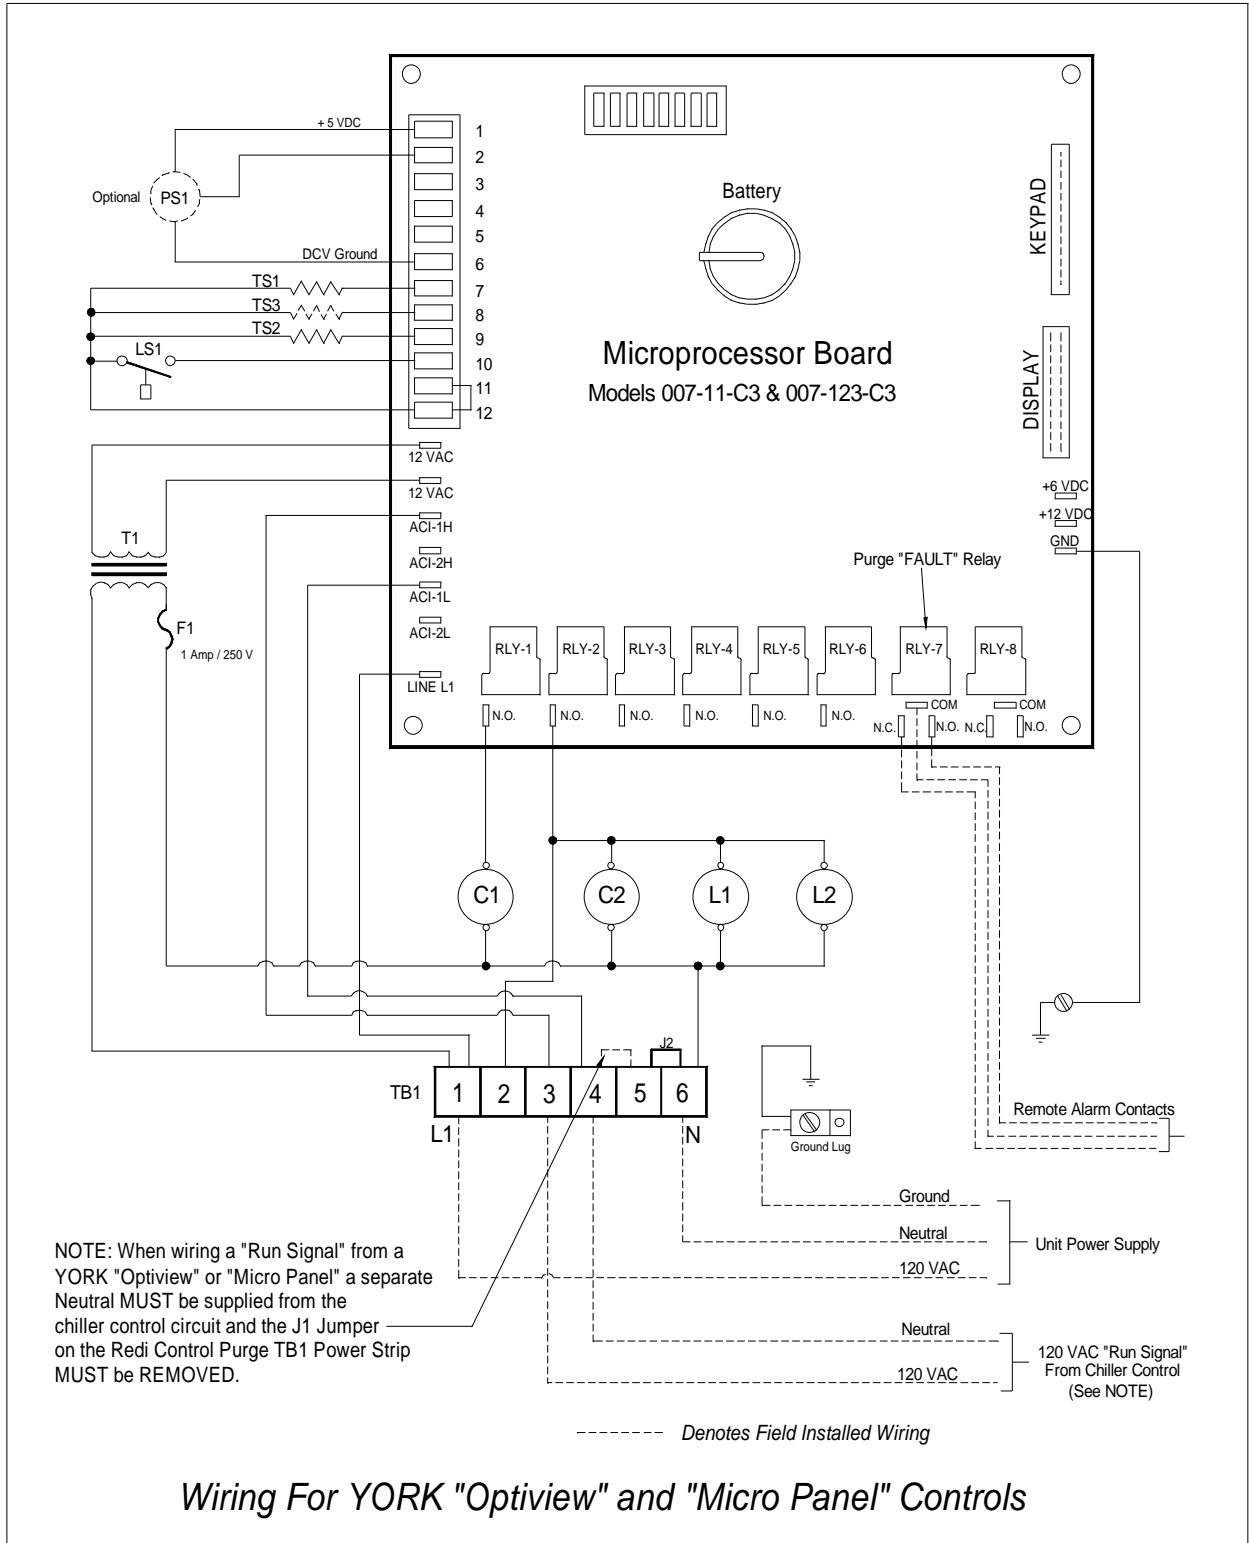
+ 5 VDC
1
2
3
4
5
6
7
8
9
10
11
12
Optional
PS1
DCV Ground
TS1
TS3
TS2
LS1
Battery
KEYPAD
Microprocessor Board
Models 007-11-C3 & 007-123-C3
DISPLAY
12 VAC
12 VAC
ACI-1H
ACI-2H
ACI-1L
ACI-2L
LINE L1
T1
F1
1 Amp / 250 V
+6 VDC
+12 VDC
GND
Purge "FAULT" Relay
RLY-1
RLY-2
RLY-3
RLY-4
RLY-5
RLY-6
RLY-7
RLY-8
N.O.
N.O.
N.O.
N.O.
N.O.
N.O.
COM
N.C.
N.O.
N.C.
COM
N.O.
C1
C2
L1
L2
J2
TB1
1
2
3
4
5
6
L1
N
Ground Lug
Remote Alarm Contacts
Ground
Neutral
120 VAC
Unit Power Supply
NOTE: When wiring a "Run Signal" from a YORK "Optiview" or "Micro Panel" a separate Neutral MUST be supplied from the chiller control circuit and the J1 Jumper on the Redi Control Purge TB1 Power Strip MUST be REMOVED.
Neutral
120 VAC
120 VAC "Run Signal" From Chiller Control (See NOTE)
Denotes Field Installed Wiring
Wiring For YORK "Optiview" and "Micro Panel" Controls